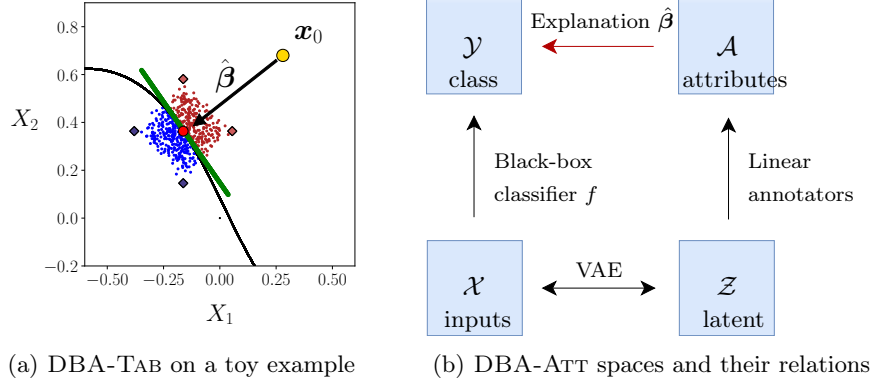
0.8
0.6
0.4
0.2
0.0
−0.2
$X_2$
−0.50 −0.25 0.00 0.25 0.50
$X_1$
$\boldsymbol{x}_0$
$\hat{\boldsymbol{\beta}}$

(a) DBA-Tab on a toy example

$\mathcal{Y}$
class
Explanation $\hat{\boldsymbol{\beta}}$
$\mathcal{A}$
attributes
Black-box classifier $f$
Linear annotators
$\mathcal{X}$
inputs
VAE
$\mathcal{Z}$
latent

(b) DBA-Att spaces and their relations